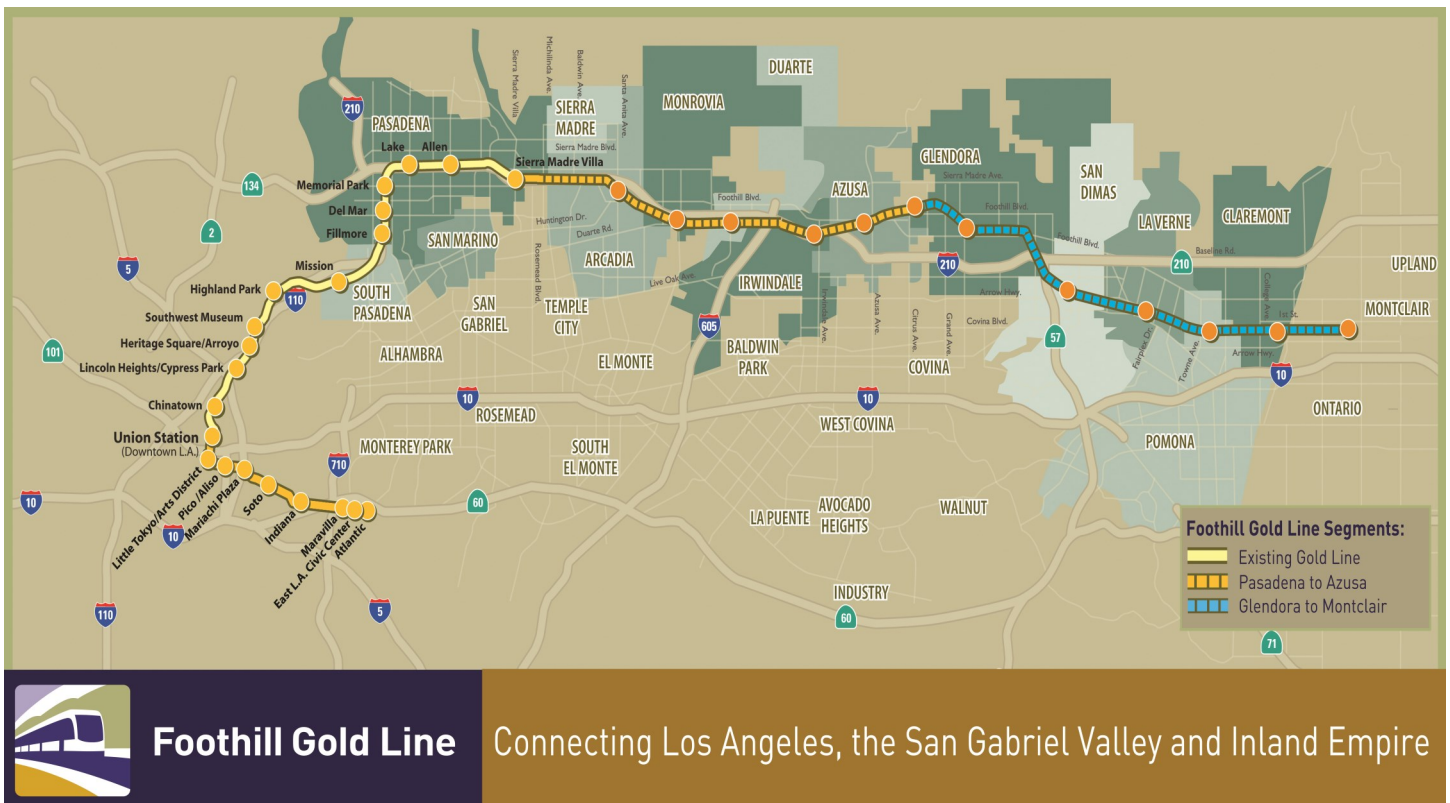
210
PASADENA
Lake
Allen
Sierra Madre Villa
Sierra Madre Villa
Michillinda Ave.
Baldwin Ave.
Santa Anita Ave.
SIERRA MADRE
Sierra Madre Blvd.
MONROVIA
DUARTE
GLENDORA
Sierra Madre Ave.
SAN DIMAS
LA VERNE
CLAREMONT
134
Memorial Park
Del Mar
Fillmore
2
SAN MARINO
Huntington Dr.
Duarte Rd.
Foothill Blvd.
AZUSA
Foothill Blvd.
Foothill Blvd.
Baseline Rd.
ARCADIA
210
210
UPLAND
5
Mission
Highland Park
110
SOUTH PASADENA
SAN GABRIEL
Rosemead Blvd.
TEMPLE CITY
Live Oak Ave.
IRWINDALE
Irwindale Ave.
Azusa Ave.
Citrus Ave.
Grand Ave.
Arrow Hwy.
Covina Blvd.
57
Fairplex Dr.
Towne Ave.
College Ave.
1st St.
MONTCLAIR
Southwest Museum
Heritage Square/Arroyo
101
Lincoln Heights/Cypress Park
ALHAMBRA
EL MONTE
605
BALDWIN PARK
COVINA
Arrow Hwy
10
Chinatown
10
ROSEMEAD
10
WEST COVINA
ONTARIO
Union Station
(Downtown L.A.)
MONTEREY PARK
710
SOUTH EL MONTE
POMONA
10
Little Tokyo/Arts District
Pico /Aliso
Mariachi Plaza
Soto
Indiana
Maravilla
East L.A. Civic Center
Atlantic
10
60
LA PUENTE
AVOCADO HEIGHTS
WALNUT
5
110
INDUSTRY
60
71
Foothill Gold Line Segments:
Existing Gold Line
Pasadena to Azusa
Glendora to Montclair
Foothill Gold Line
Connecting Los Angeles, the San Gabriel Valley and Inland Empire